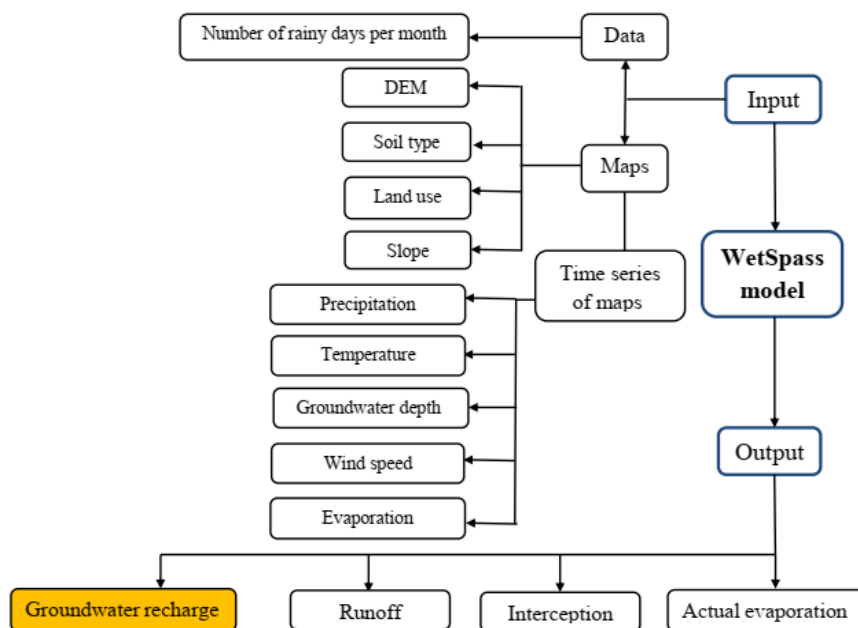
Number of rainy days per month

Data

DEM

Input

Soil type

Maps

Land use

Slope

Time series of maps

WetSpass model

Precipitation

Temperature

Groundwater depth

Output

Wind speed

Evaporation

Groundwater recharge

Runoff

Interception

Actual evaporation